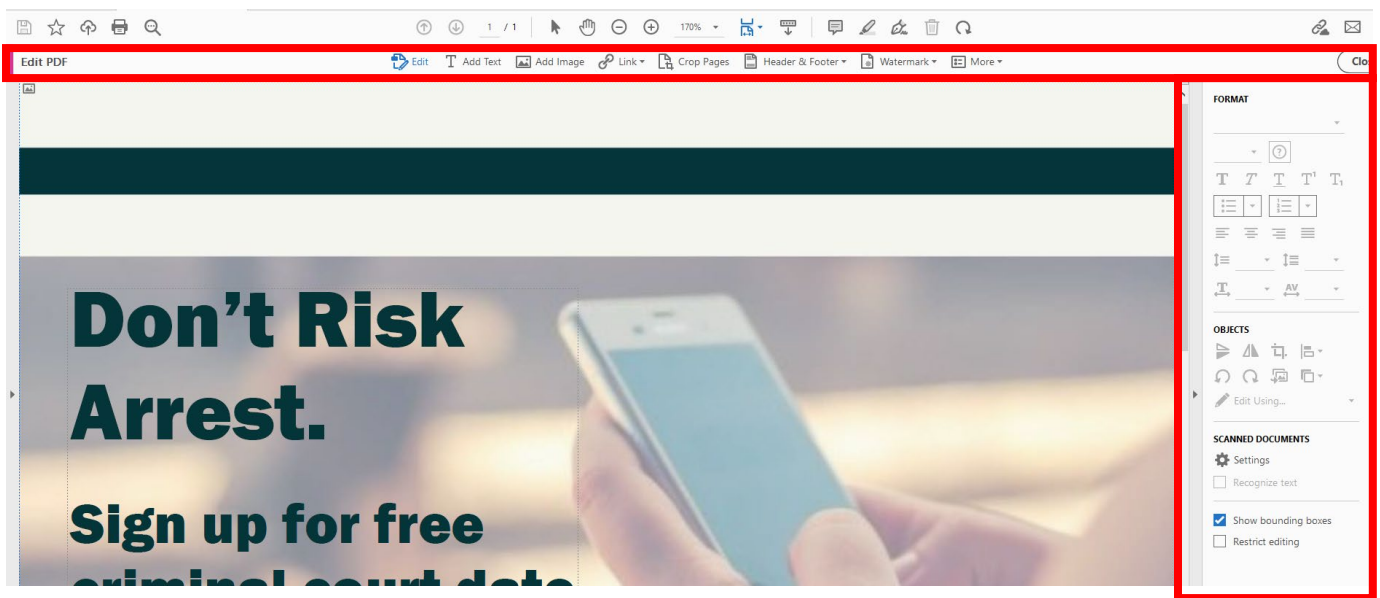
1 / 1 170%

Edit PDF Edit Add Text Add Image Link Crop Pages Header & Footer Watermark More Clo

Don't Risk Arrest.

Sign up for free

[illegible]

FORMAT

OBJECTS

Edit Using...

SCANNED DOCUMENTS

Settings

Recognize text

Show bounding boxes

Restrict editing